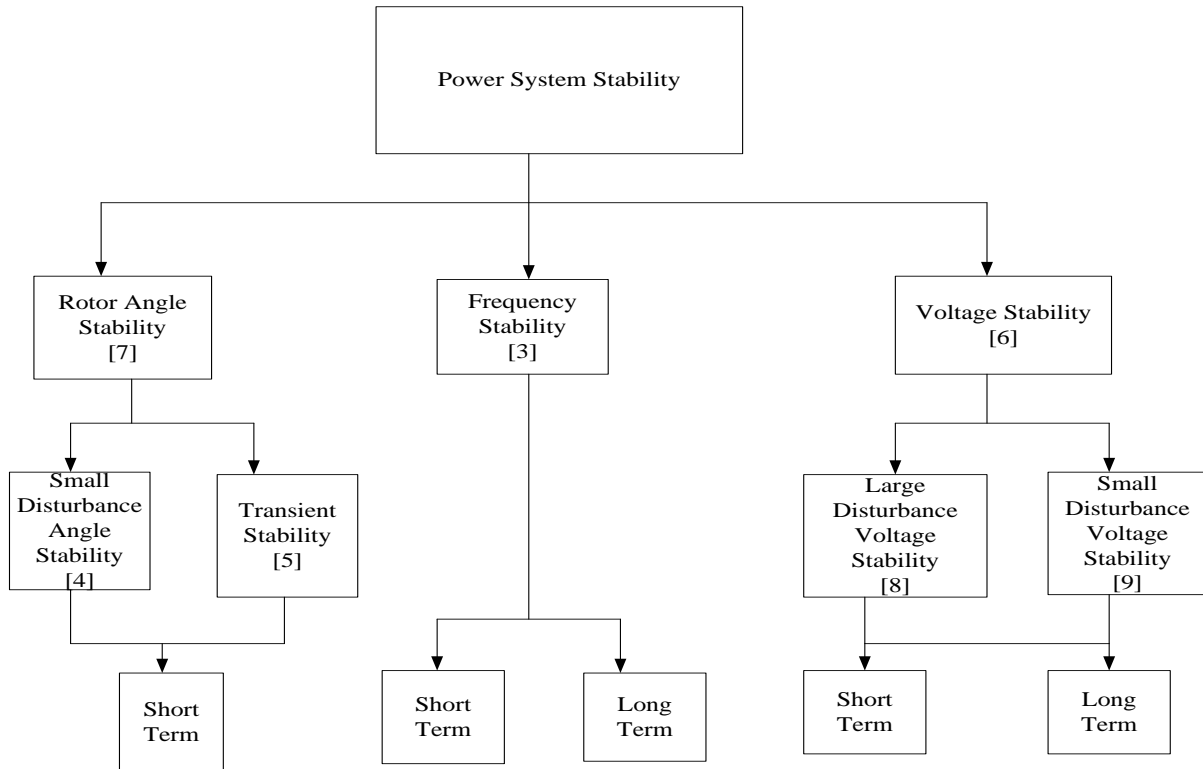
Power System Stability

Rotor Angle Stability [7]

Frequency Stability [3]

Voltage Stability [6]

Small Disturbance Angle Stability [4]

Transient Stability [5]

Large Disturbance Voltage Stability [8]

Small Disturbance Voltage Stability [9]

Short Term

Short Term

Long Term

Short Term

Long Term